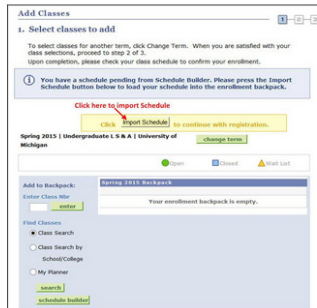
Add Classes

1 2 3

1. Select classes to add

To select classes for another term, click Change Term. When you are satisfied with your class selections, proceed to step 2 of 3.
Upon completion, please check your schedule to confirm your enrollment.

You have a schedule pending from Schedule Builder. Please press the Import Schedule button below to load your schedule into the enrollment backpack.

Click here to import Schedule

Click Import Schedule to continue with registration.

Spring 2015 | Undergraduate L S & A | University of Michigan

change term

Open Closed Wait List

Add to Backpack:

Enter Class Nbr

enter

Find Classes

Class Search

Class Search by School/College

My Planner

search

schedule builder

Spring 2015 Backpack

Your enrollment backpack is empty.